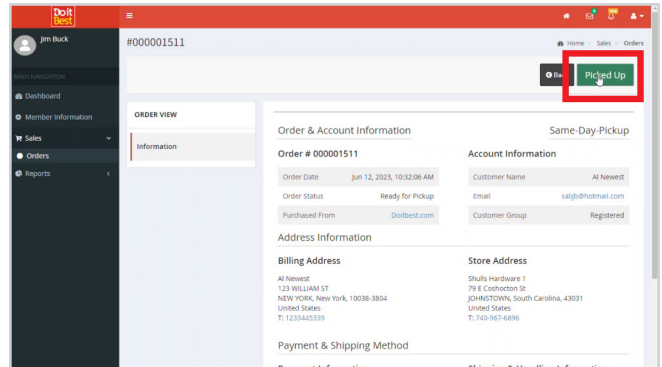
Do it Best

≡

Jim Buck

MAIN NAVIGATION

Dashboard

Member Information

Sales

Orders

Reports

#000001511

Home > Sales > Orders

Ba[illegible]

Picked Up

ORDER VIEW

Information

Order & Account Information

Same-Day-Pickup

Order # 000001511

| Order Date | Jun 12, 2023, 10:32:06 AM |
|---|---|
| Order Status | Ready for Pickup |
| Purchased From | Doitbest.com |

Account Information

| Customer Name | Al Newest |
|---|---|
| Email | salijb@hotmail.com |
| Customer Group | Registered |

Address Information

Billing Address

Al Newest
123 WILLIAM ST
NEW YORK, New York, 10038-3804
United States
T: 1233445339

Store Address

Shulls Hardware 1
79 E Coshocton St
JOHNSTOWN, South Carolina, 43031
United States
T: 740-967-6896

Payment & Shipping Method

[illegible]